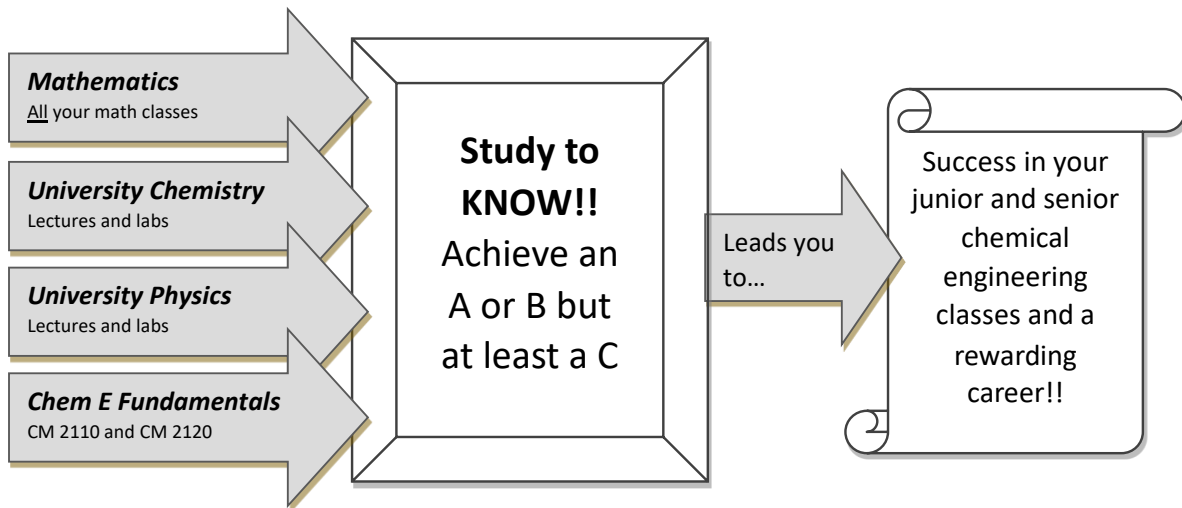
Mathematics
All your math classes

University Chemistry
Lectures and labs

University Physics
Lectures and labs

Chem E Fundamentals
CM 2110 and CM 2120

Study to KNOW!!
Achieve an A or B but at least a C

Leads you to…

Success in your junior and senior chemical engineering classes and a rewarding career!!